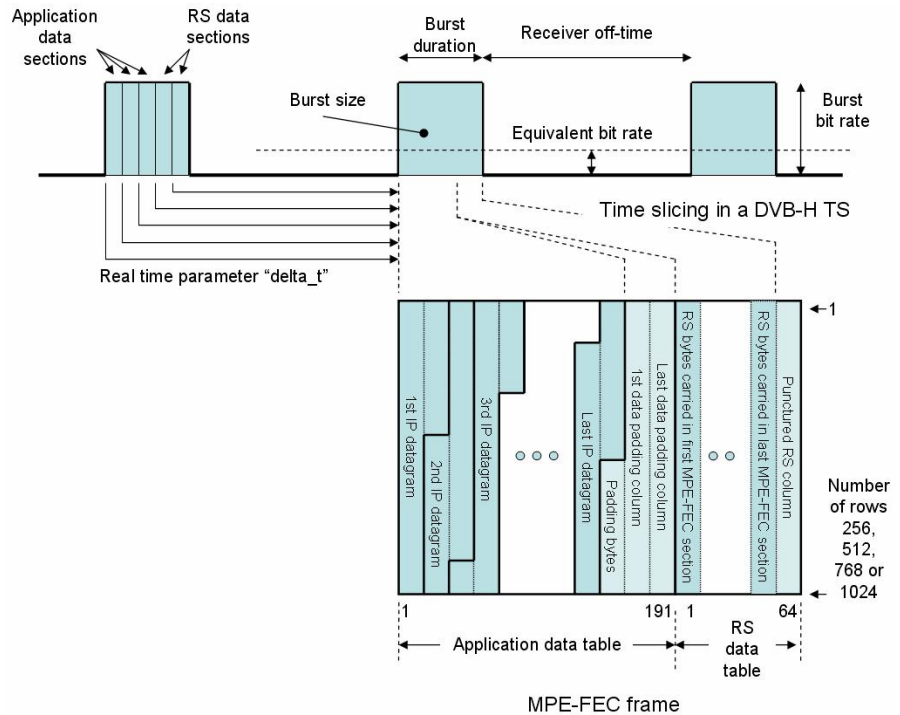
Application data sections

RS data sections

Burst duration

Receiver off-time

Burst size

Burst bit rate

Equivalent bit rate

Time slicing in a DVB-H TS

Real time parameter "delta_t"

1

1st IP datagram

2nd IP datagram

3rd IP datagram

Last IP datagram

Padding bytes

1st data padding column

Last data padding column

RS bytes carried in first MPE-FEC section

RS bytes carried in last MPE-FEC section

Punctured RS column

Number of rows 256, 512, 768 or 1024

1

191

1

64

Application data table

RS data table

MPE-FEC frame